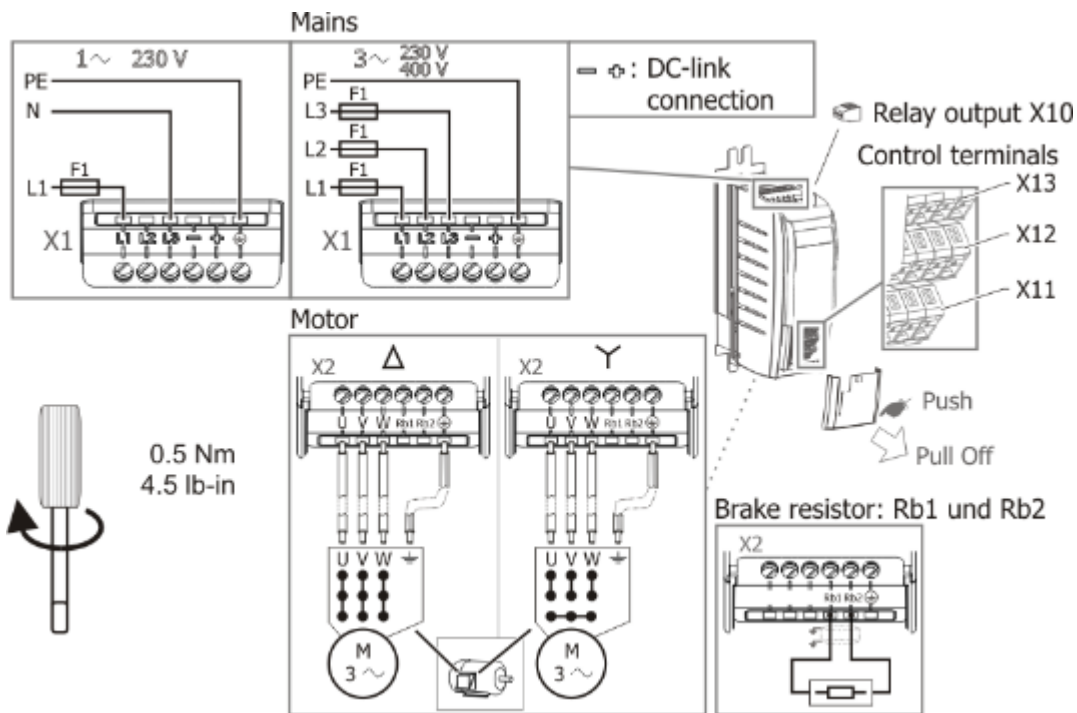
Mains

1~ 230 V
PE
N
F1
L1
X1
L1 L2 L3 − + ⏚

3~ 230 V 400 V
PE
F1
L3
F1
L2
F1
L1
X1
L1 L2 L3 − + ⏚

− +: DC-link connection

Relay output X10
Control terminals
X13
X12
X11

Push
Pull Off

Motor
X2
Δ
U V W Rb1 Rb2 ⏚
U V W ⏚
M
3~

X2
Y
U V W Rb1 Rb2 ⏚
U V W ⏚
M
3~

0.5 Nm
4.5 lb-in

Brake resistor: Rb1 und Rb2
X2
Rb1 Rb2 ⏚